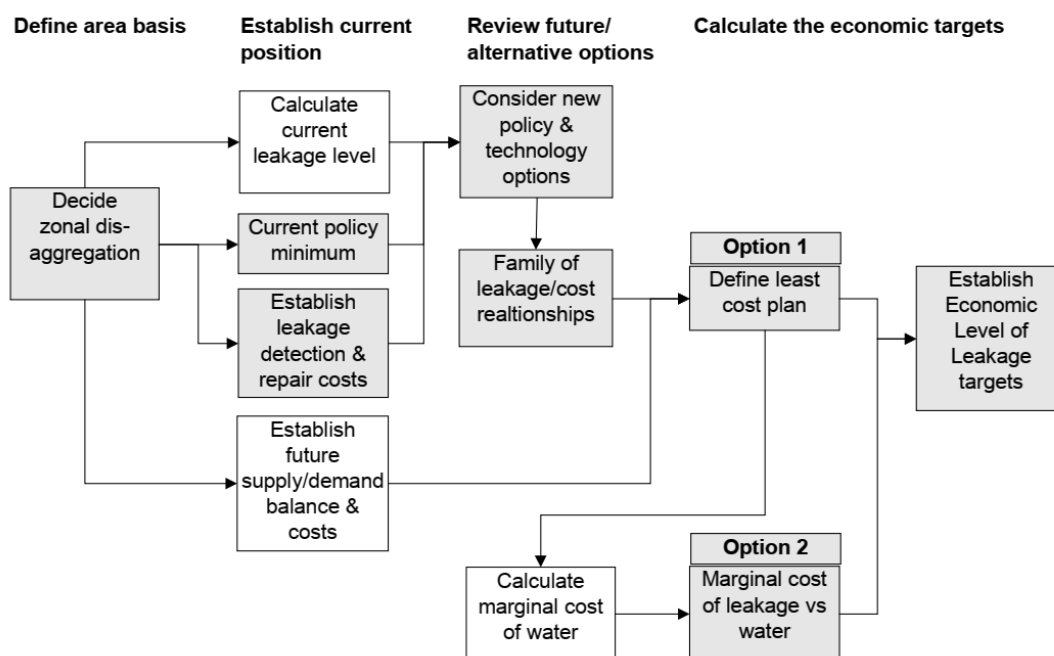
Define area basis

Establish current position

Review future/ alternative options

Calculate the economic targets

Decide zonal disaggregation

Calculate current leakage level

Current policy minimum

Establish leakage detection & repair costs

Establish future supply/demand balance & costs

Consider new policy & technology options

Family of leakage/cost realtionships

Option 1

Define least cost plan

Establish Economic Level of Leakage targets

Calculate marginal cost of water

Option 2

Marginal cost of leakage vs water